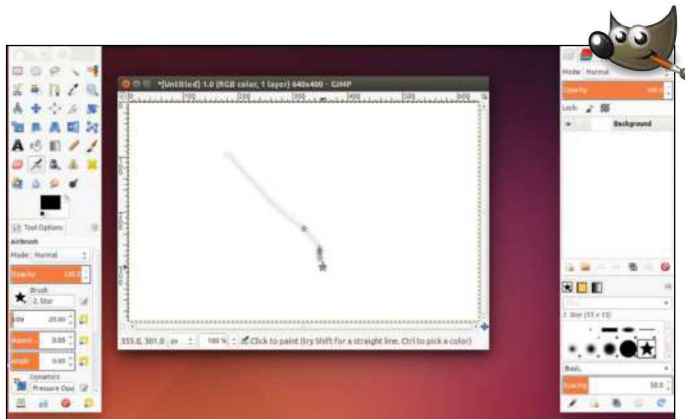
*[Untitled]-1.0 (RGB color, 1 layer) 640x400 – GIMP

Tool Options
Airbrush
Mode: Normal
Opacity 100.0
Brush
2. Star
Size 20.00
Aspect 0.00
Angle 0.00
Dynamics
Pressure Opa

355.0, 301.0 px 100 % Click to paint (try Shift for a straight line, Ctrl to pick a color)

Mode Normal
Opacity 100.0
Lock:
Background

2. Star (11 × 11)
Basic,
Spacing 50.0